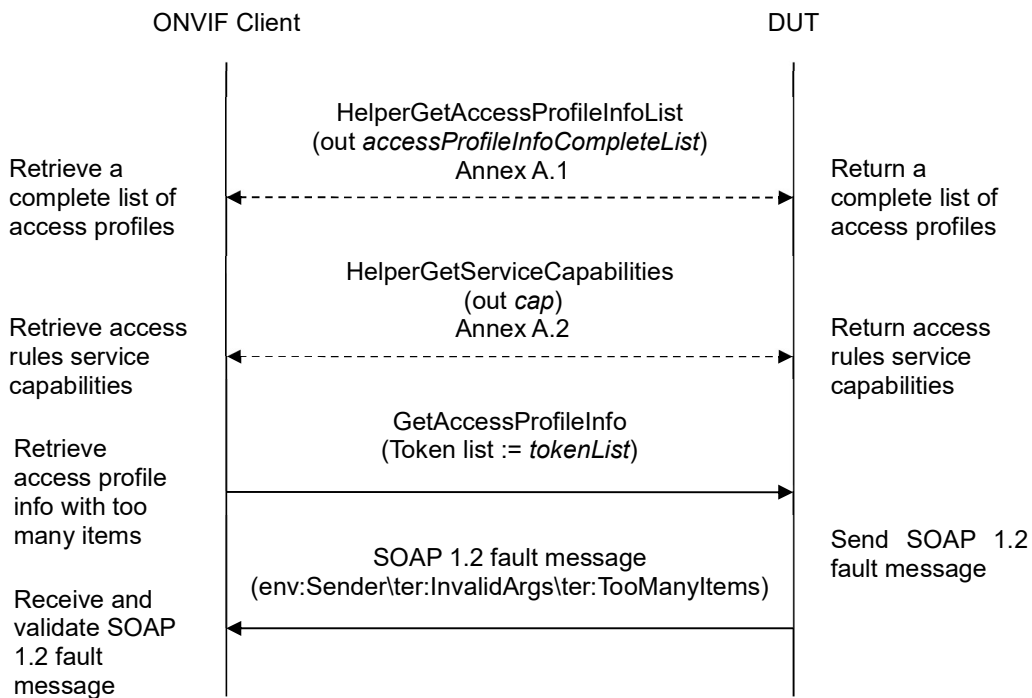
ONVIF Client

DUT

HelperGetAccessProfileInfoList
(out *accessProfileInfoCompleteList*)
Annex A.1

Retrieve a complete list of access profiles

Return a complete list of access profiles

HelperGetServiceCapabilities
(out *cap*)
Annex A.2

Retrieve access rules service capabilities

Return access rules service capabilities

GetAccessProfileInfo
(Token list := *tokenList*)

Retrieve access profile info with too many items

SOAP 1.2 fault message
(env:Sender\ter:InvalidArgs\ter:TooManyItems)

Send SOAP 1.2 fault message

Receive and validate SOAP 1.2 fault message